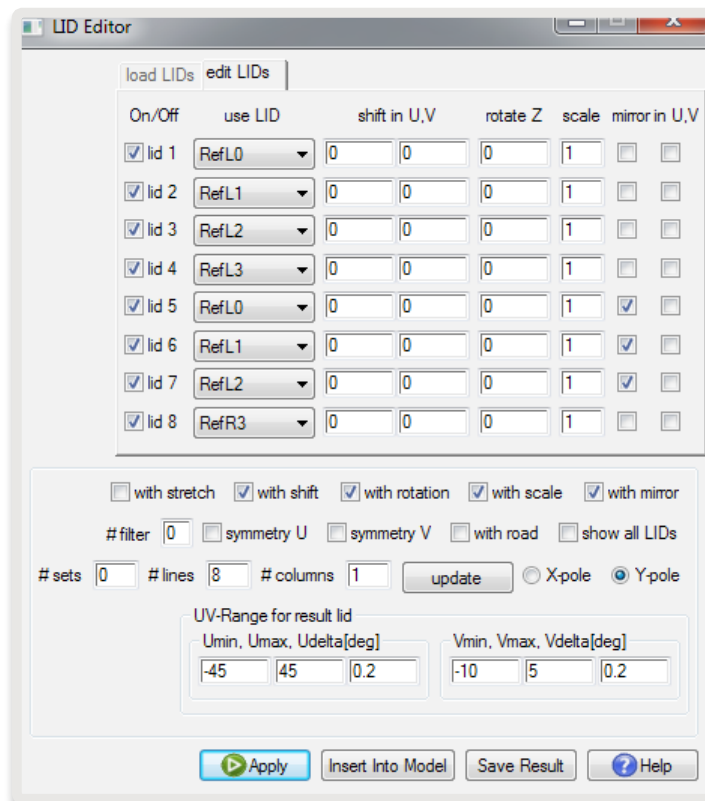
LID Editor

load LIDs | edit LIDs

| On/Off | use LID | shift in U,V | | rotate Z | scale | mirror in U,V | |
|---|---|---|---|---|---|---|---|
| lid 1 | RefL0 | 0 | 0 | 0 | 1 | | |
| lid 2 | RefL1 | 0 | 0 | 0 | 1 | | |
| lid 3 | RefL2 | 0 | 0 | 0 | 1 | | |
| lid 4 | RefL3 | 0 | 0 | 0 | 1 | | |
| lid 5 | RefL0 | 0 | 0 | 0 | 1 | | |
| lid 6 | RefL1 | 0 | 0 | 0 | 1 | | |
| lid 7 | RefL2 | 0 | 0 | 0 | 1 | | |
| lid 8 | RefR3 | 0 | 0 | 0 | 1 | | |

with stretch with shift with rotation with scale with mirror

# filter 0 symmetry U symmetry V with road show all LIDs

# sets 0 # lines 8 # columns 1 update X-pole Y-pole

UV-Range for result lid

Umin, Umax, Udelta[deg]
-45 45 0.2

Vmin, Vmax, Vdelta[deg]
-10 5 0.2

Apply Insert Into Model Save Result Help